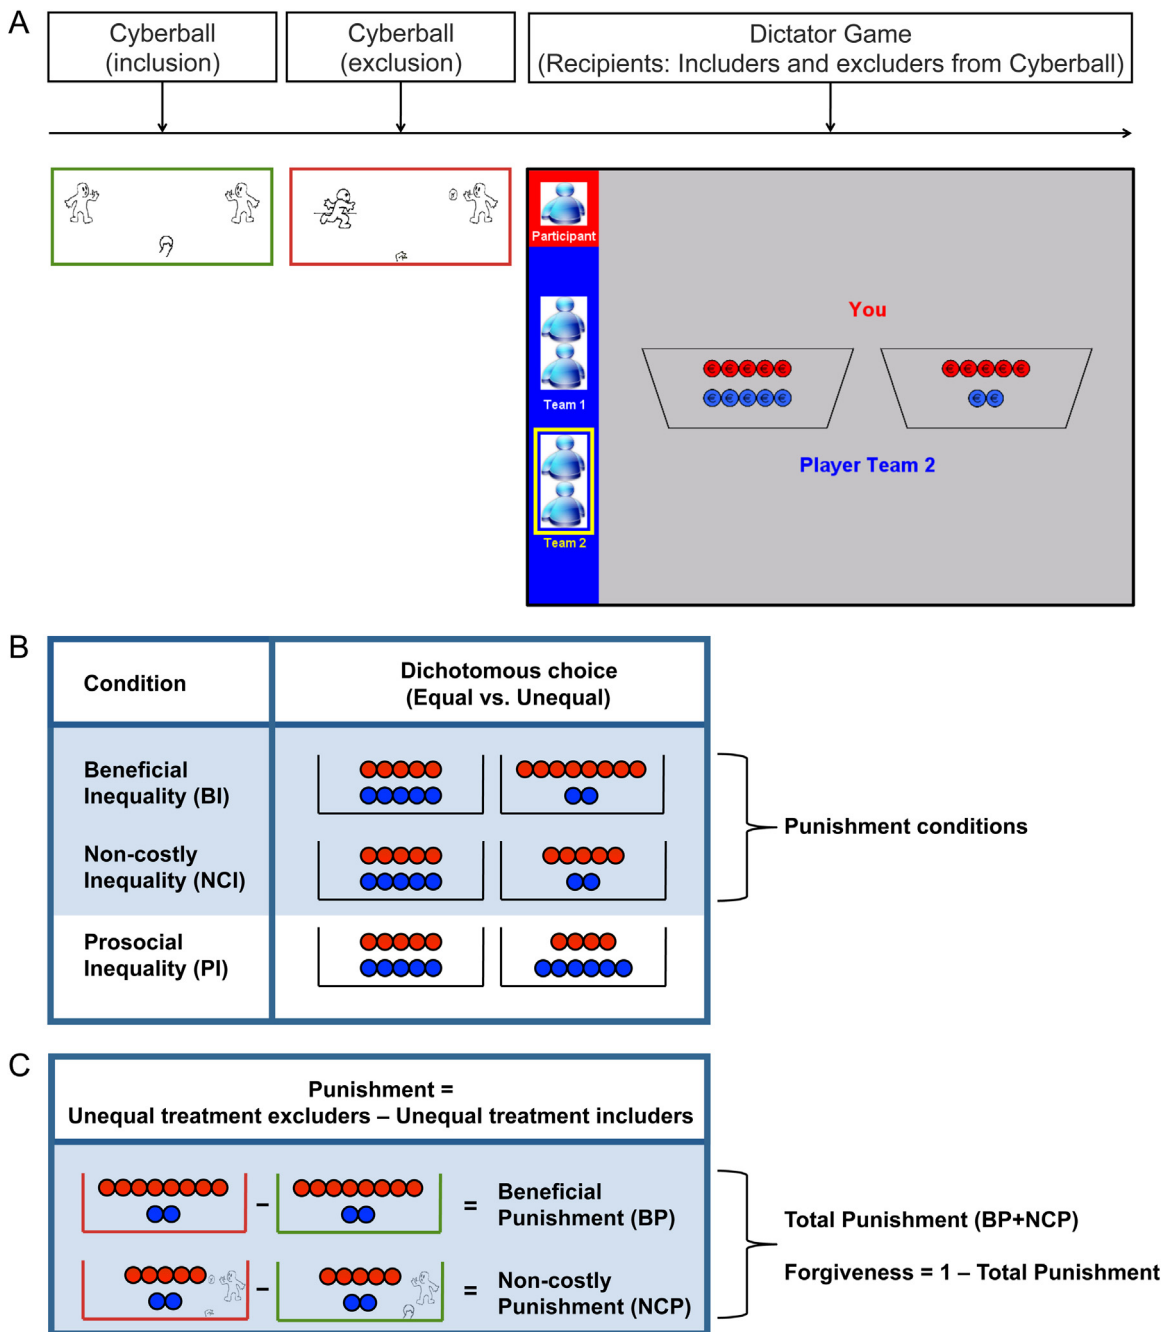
A

Cyberball (inclusion)

Cyberball (exclusion)

Dictator Game (Recipients: Includers and excluders from Cyberball)

Participant

Team 1

Team 2

You

Player Team 2

B

| Condition | Dichotomous choice (Equal vs. Unequal) |
|---|---|
| Beneficial Inequality (BI) | |
| Non-costly Inequality (NCI) | |
| Prosocial Inequality (PI) | |

Punishment conditions

C

Punishment = Unequal treatment excluders – Unequal treatment includers

– = Beneficial Punishment (BP)

– = Non-costly Punishment (NCP)

Total Punishment (BP+NCP)

Forgiveness = 1 – Total Punishment